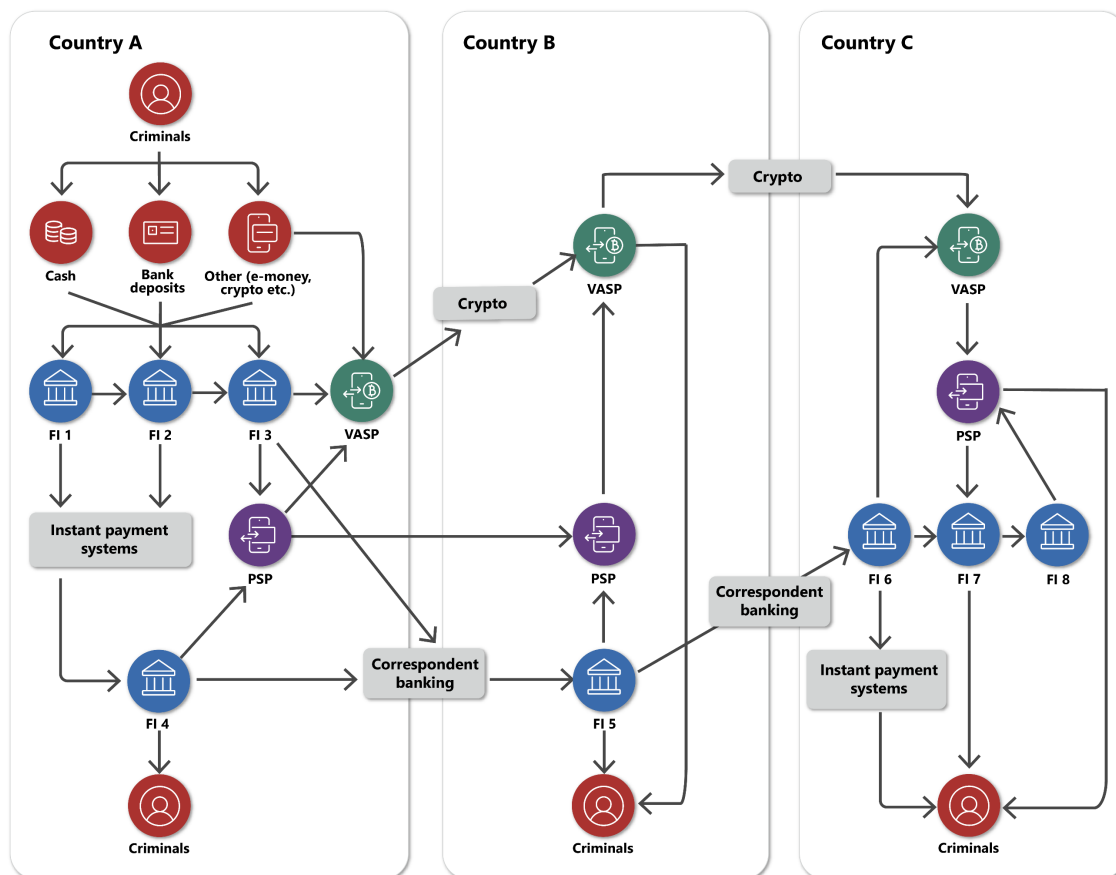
Country A

Criminals

Cash

Bank deposits

Other (e-money, crypto etc.)

FI 1

FI 2

FI 3

VASP

Instant payment systems

PSP

FI 4

Criminals

Correspondent banking

Country B

Crypto

VASP

PSP

FI 5

Criminals

Crypto

Correspondent banking

Country C

VASP

PSP

FI 6

FI 7

FI 8

Instant payment systems

Criminals